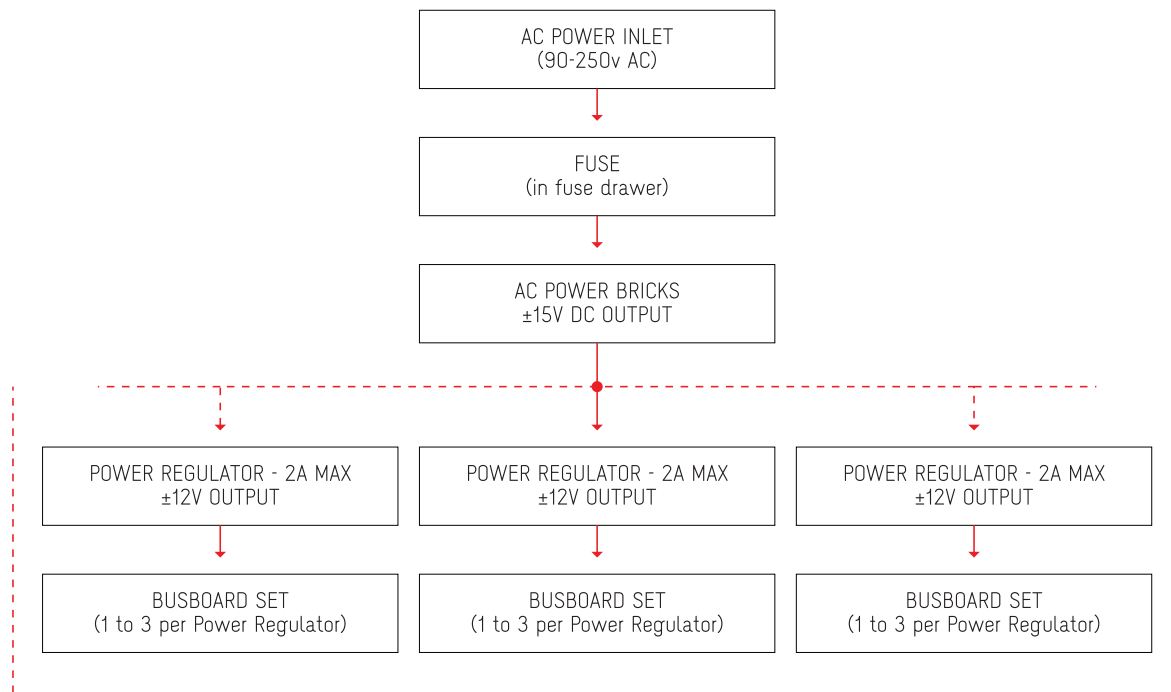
AC POWER INLET
(90-250v AC)

FUSE
(in fuse drawer)

AC POWER BRICKS
±15V DC OUTPUT

POWER REGULATOR - 2A MAX
±12V OUTPUT

POWER REGULATOR - 2A MAX
±12V OUTPUT

POWER REGULATOR - 2A MAX
±12V OUTPUT

BUSBOARD SET
(1 to 3 per Power Regulator)

BUSBOARD SET
(1 to 3 per Power Regulator)

BUSBOARD SET
(1 to 3 per Power Regulator)